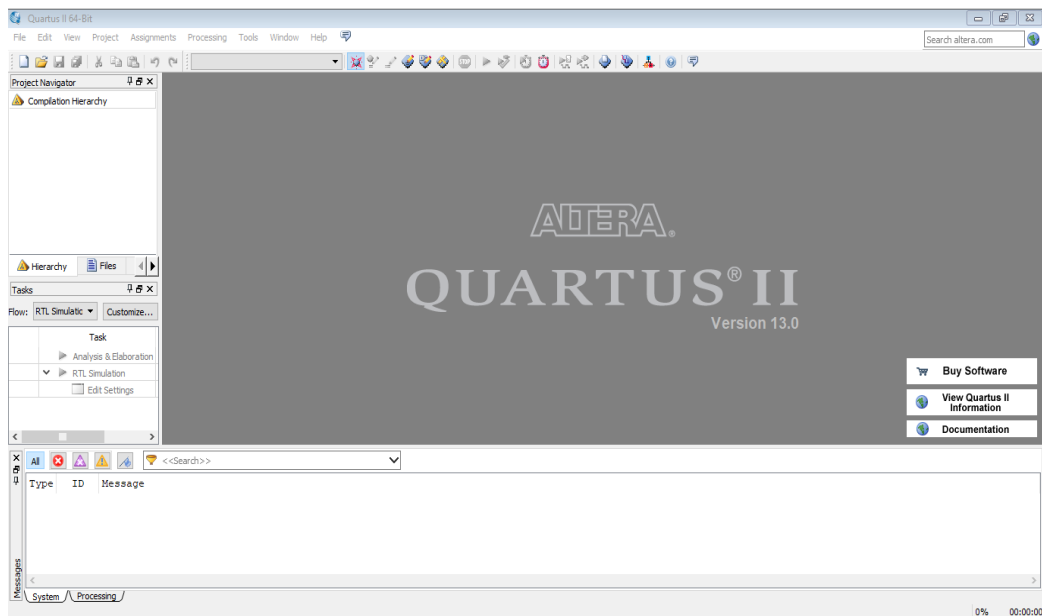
Quartus II 64-Bit

File Edit View Project Assignments Processing Tools Window Help

Search altera.com

Project Navigator

Compilation Hierarchy

Hierarchy Files

Tasks

Flow: RTL Simulatic Customize...

| Task |
|---|
| Analysis & Elaboration |
| RTL Simulation |
| Edit Settings |

ALTERA.

QUARTUS® II

Version 13.0

Buy Software

View Quartus II Information

Documentation

All

<<Search>>

Type ID Message

Messages

System Processing

0% 00:00:00